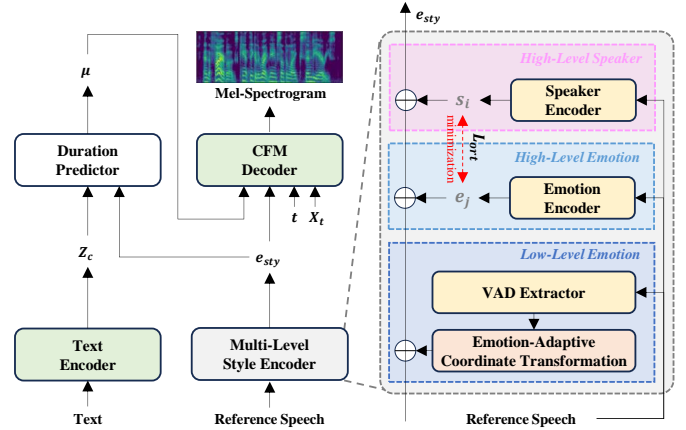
$e_{sty}$

Mel-Spectrogram

$\mu$

High-Level Speaker

$s_i$

Speaker Encoder

$L_{ort}$

minimization

Duration Predictor

CFM Decoder

High-Level Emotion

$e_j$

Emotion Encoder

$t$

$X_t$

$Z_c$

$e_{sty}$

Low-Level Emotion

VAD Extractor

Text Encoder

Multi-Level Style Encoder

Emotion-Adaptive Coordinate Transformation

Text

Reference Speech

Reference Speech